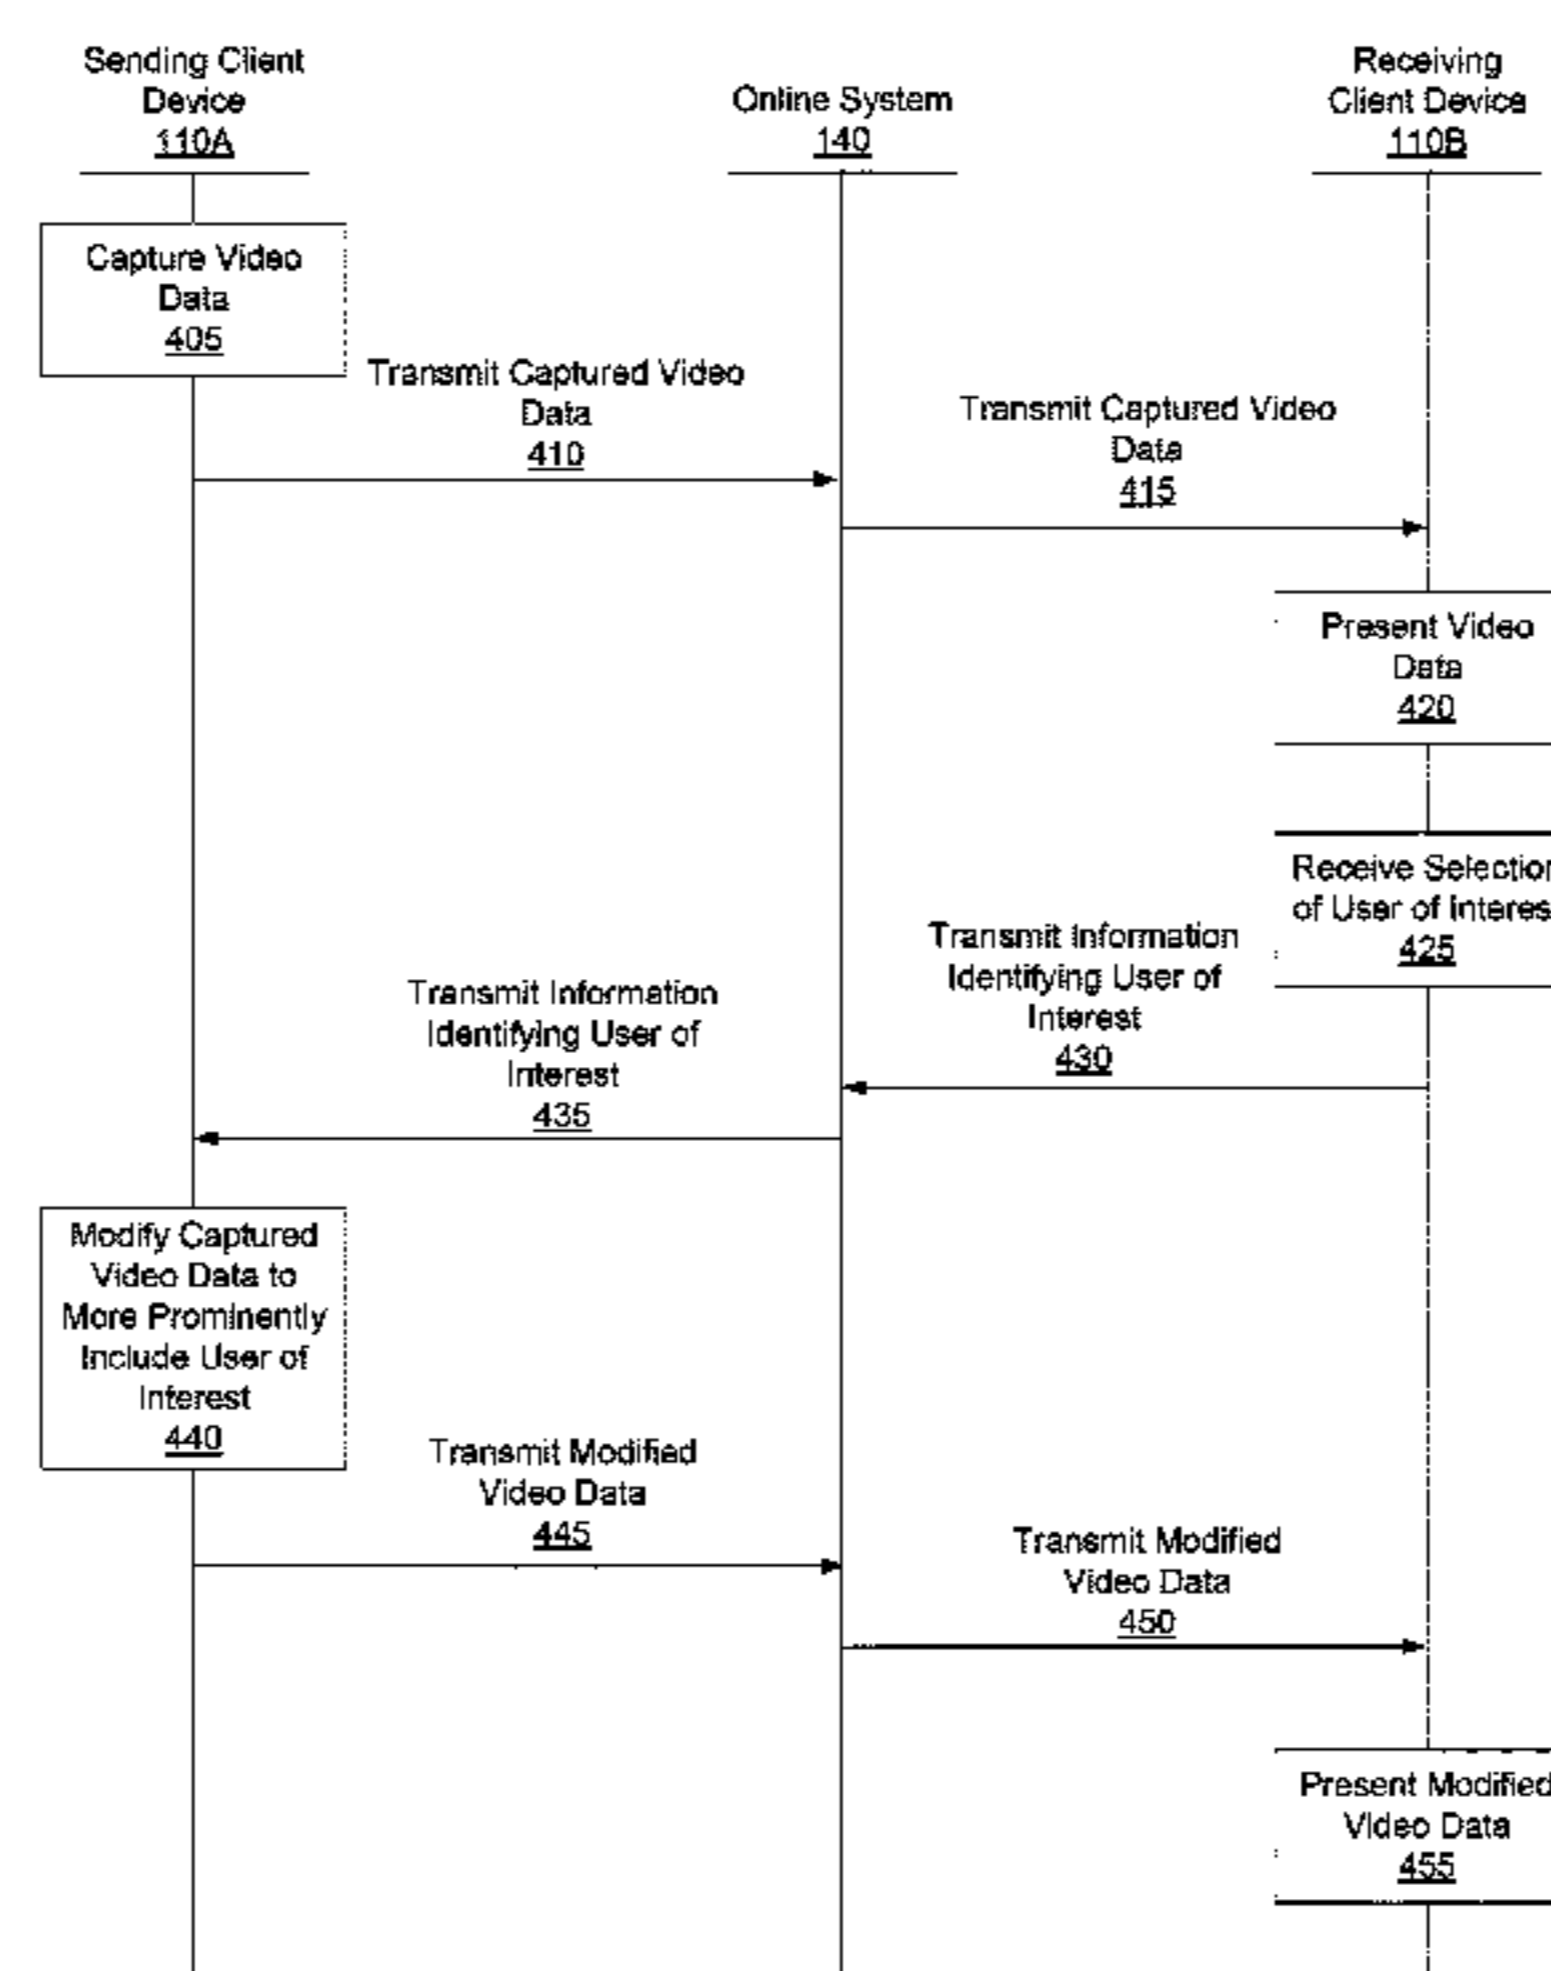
Sending Client Device
110A

Online System
140

Receiving Client Device
110B

Capture Video Data
405

Transmit Captured Video Data
410

Transmit Captured Video Data
415

Present Video Data
420

Receive Selectior of User of Interes
425

Transmit Information Identifying User of Interest
430

Transmit Information Identifying User of Interest
435

Modify Captured Video Data to More Prominently Include User of Interest
440

Transmit Modified Video Data
445

Transmit Modified Video Data
450

Present Modified Video Data
455